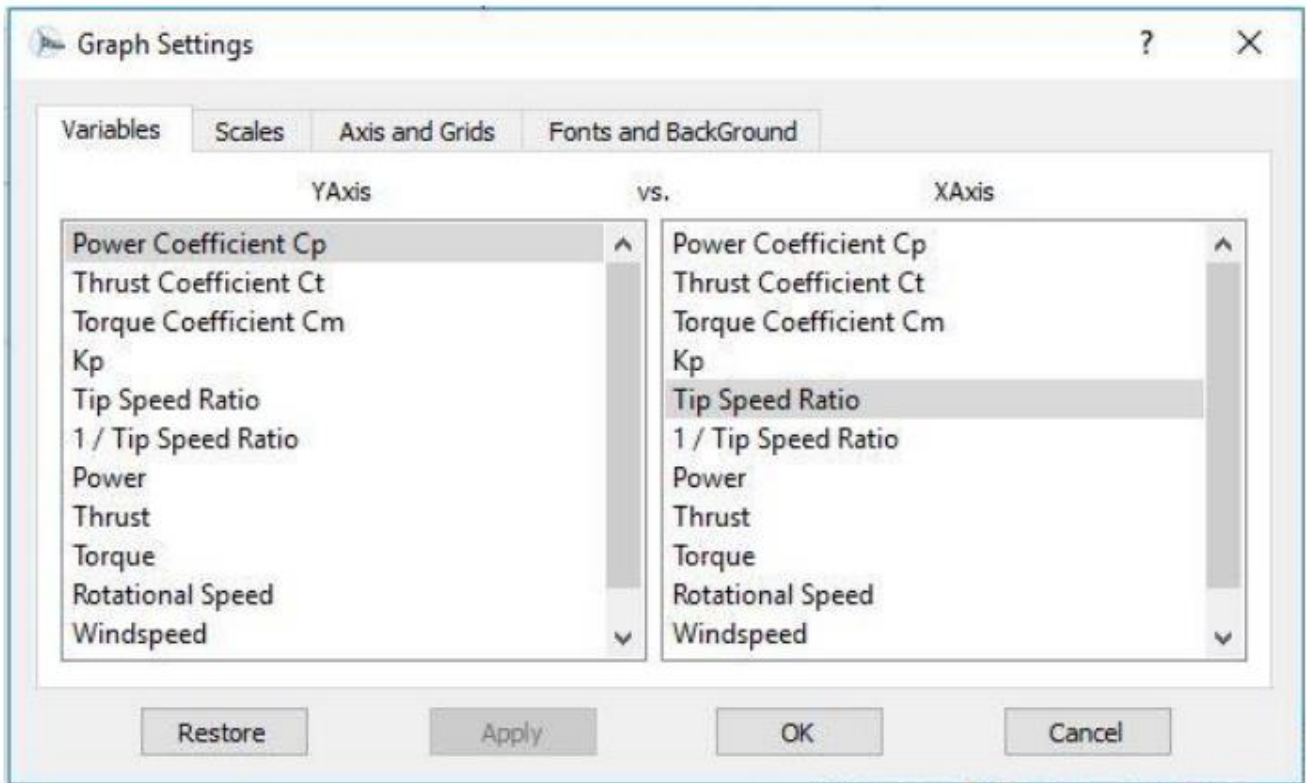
Graph Settings

?

X

Variables

Scales

Axis and Grids

Fonts and BackGround

YAxis

vs.

XAxis

Power Coefficient Cp
Thrust Coefficient Ct
Torque Coefficient Cm
Kp
Tip Speed Ratio
1 / Tip Speed Ratio
Power
Thrust
Torque
Rotational Speed
Windspeed

Power Coefficient Cp
Thrust Coefficient Ct
Torque Coefficient Cm
Kp
Tip Speed Ratio
1 / Tip Speed Ratio
Power
Thrust
Torque
Rotational Speed
Windspeed

Restore

Apply

OK

Cancel